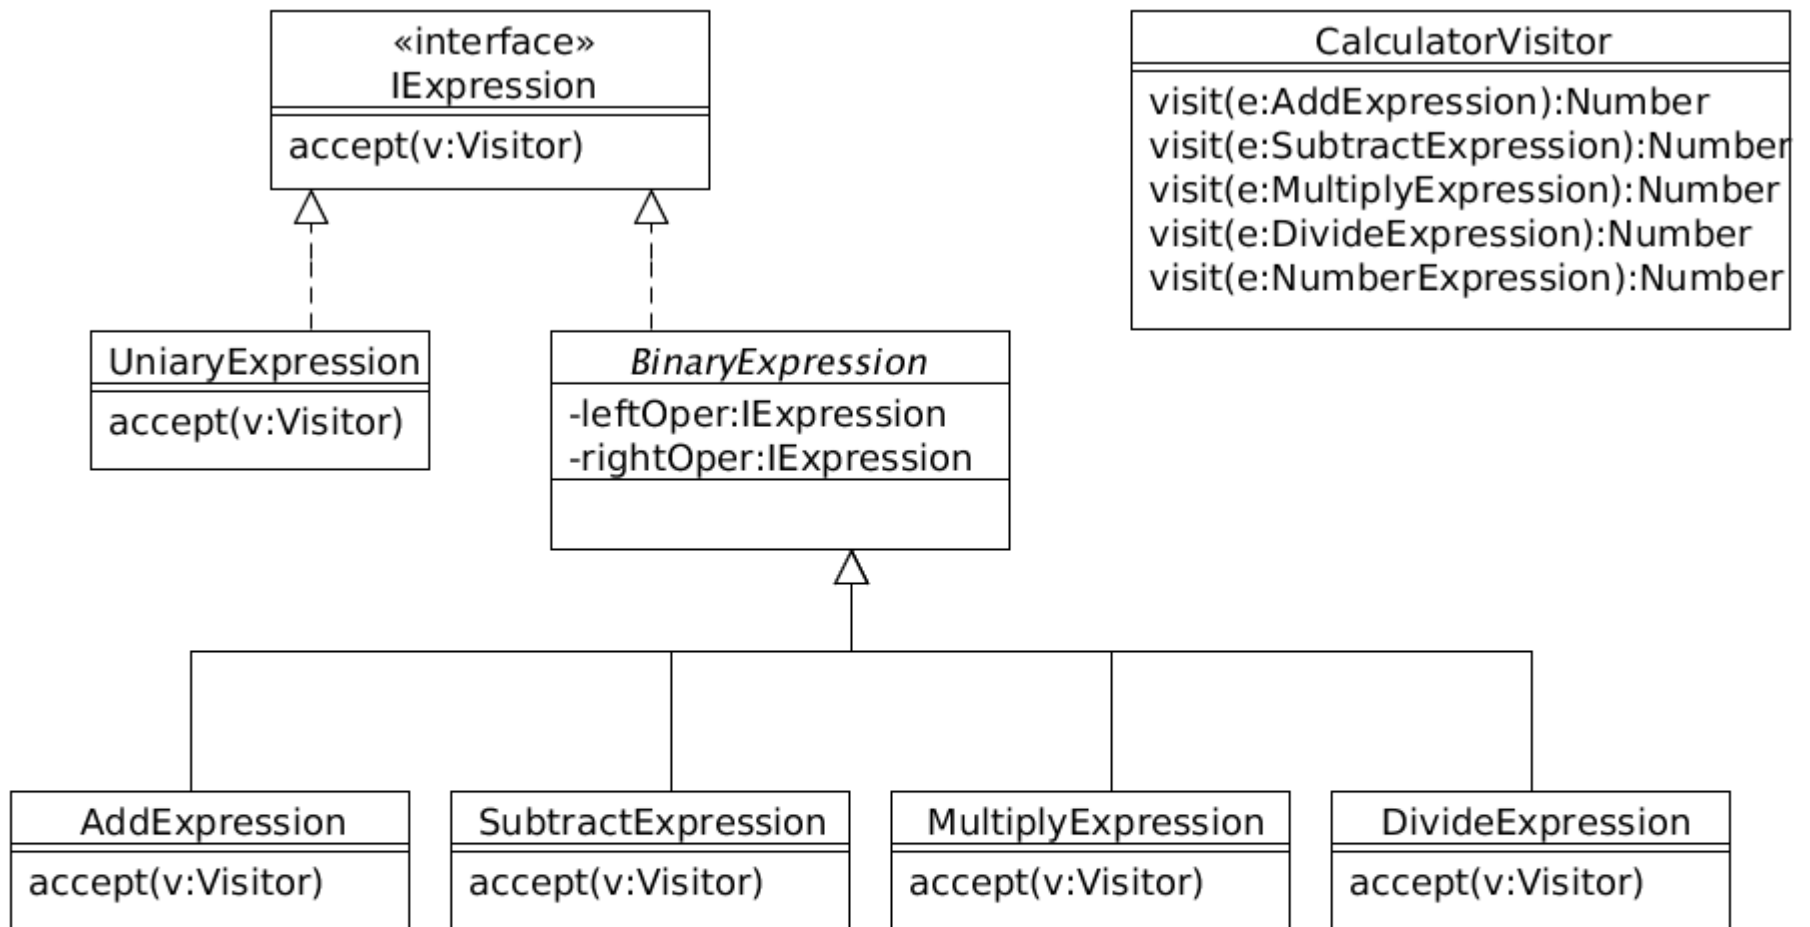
«interface»
IExpression

accept(v:Visitor)

CalculatorVisitor

visit(e:AddExpression):Number
visit(e:SubtractExpression):Number
visit(e:MultiplyExpression):Number
visit(e:DivideExpression):Number
visit(e:NumberExpression):Number

UniaryExpression

accept(v:Visitor)

BinaryExpression

-leftOper:IExpression
-rightOper:IExpression

AddExpression

accept(v:Visitor)

SubtractExpression

accept(v:Visitor)

MultiplyExpression

accept(v:Visitor)

DivideExpression

accept(v:Visitor)